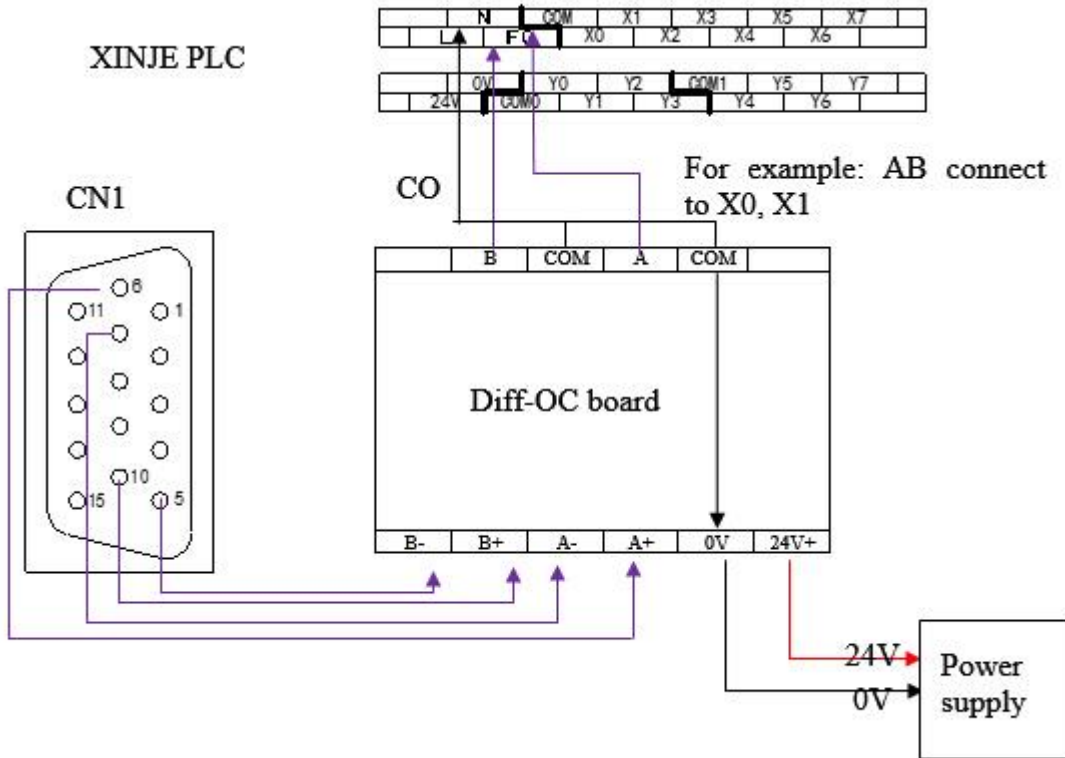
XINJE PLC

| | N | | COM | X1 | X3 | X5 | X7 | |
|---|---|---|---|---|---|---|---|---|
| L | | FG | X0 | X2 | X4 | X6 | | |

| | 0V | | Y0 | Y2 | COM1 | Y5 | Y7 | |
|---|---|---|---|---|---|---|---|---|
| 24V | | COM0 | Y1 | Y3 | Y4 | Y6 | | |

For example: AB connect to X0, X1

CN1

CO

○6
○11 ○1
○10
○15 ○5

| | B | COM | A | COM | |
|---|---|---|---|---|---|

Diff-OC board

| B- | B+ | A- | A+ | 0V | 24V+ |
|---|---|---|---|---|---|

24V
0V
Power supply